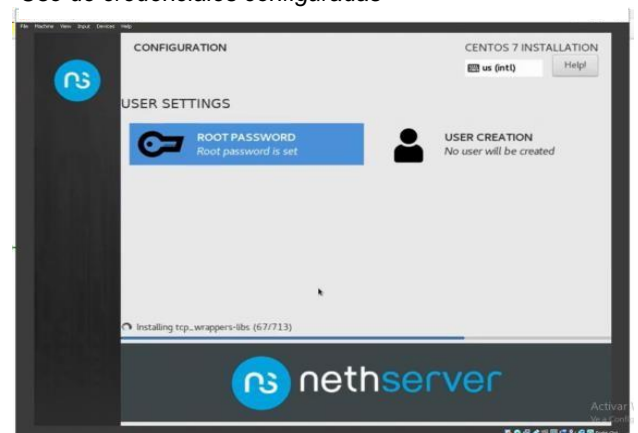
File Machine View Input Devices Help

CONFIGURATION

CENTOS 7 INSTALLATION

us (intl)

Help!

USER SETTINGS

ROOT PASSWORD
Root password is set

USER CREATION
No user will be created

Installing tcp_wrappers-libs (67/713)

nethserver

Activar W
Ve a Config